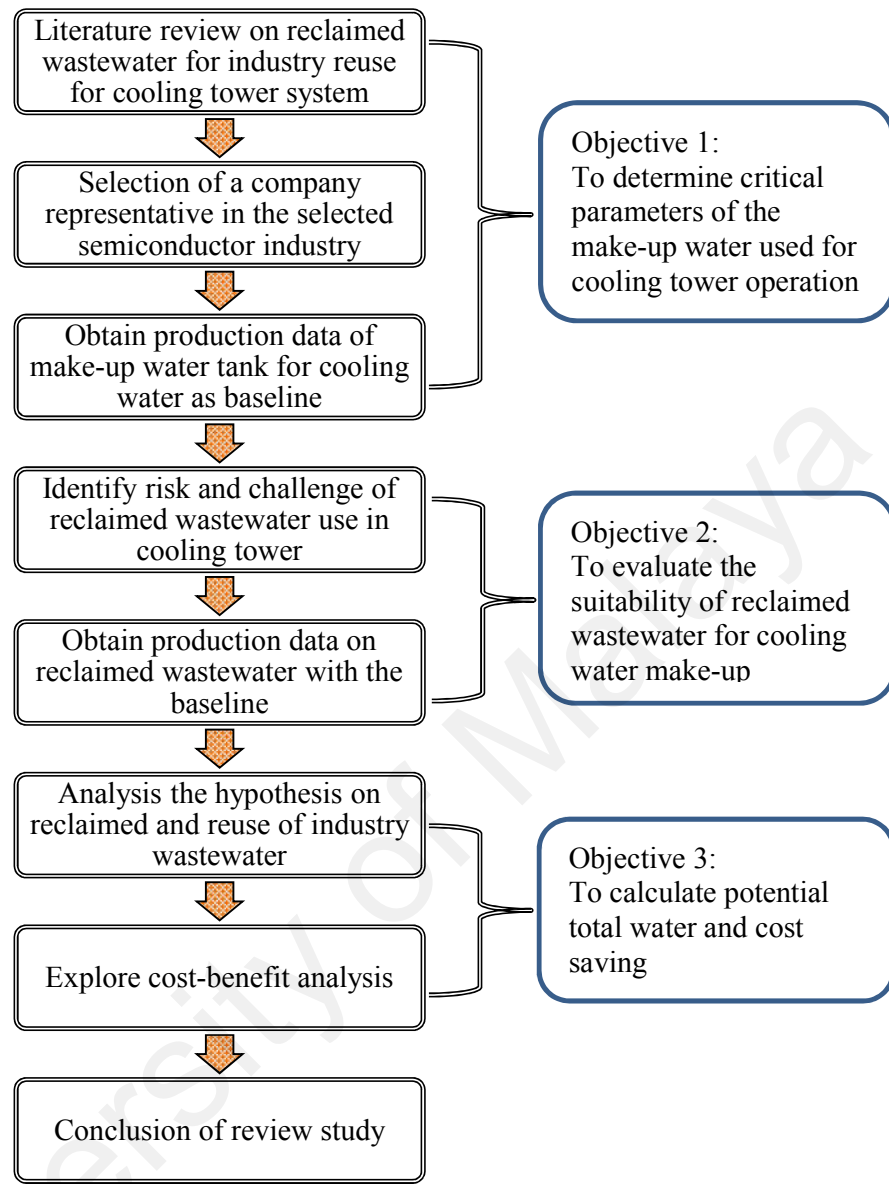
Literature review on reclaimed wastewater for industry reuse for cooling tower system

Selection of a company representative in the selected semiconductor industry

Obtain production data of make-up water tank for cooling water as baseline

Objective 1:
To determine critical parameters of the make-up water used for cooling tower operation

Identify risk and challenge of reclaimed wastewater use in cooling tower

Obtain production data on reclaimed wastewater with the baseline

Objective 2:
To evaluate the suitability of reclaimed wastewater for cooling water make-up

Analysis the hypothesis on reclaimed and reuse of industry wastewater

Explore cost-benefit analysis

Objective 3:
To calculate potential total water and cost saving

Conclusion of review study

University of Malaya